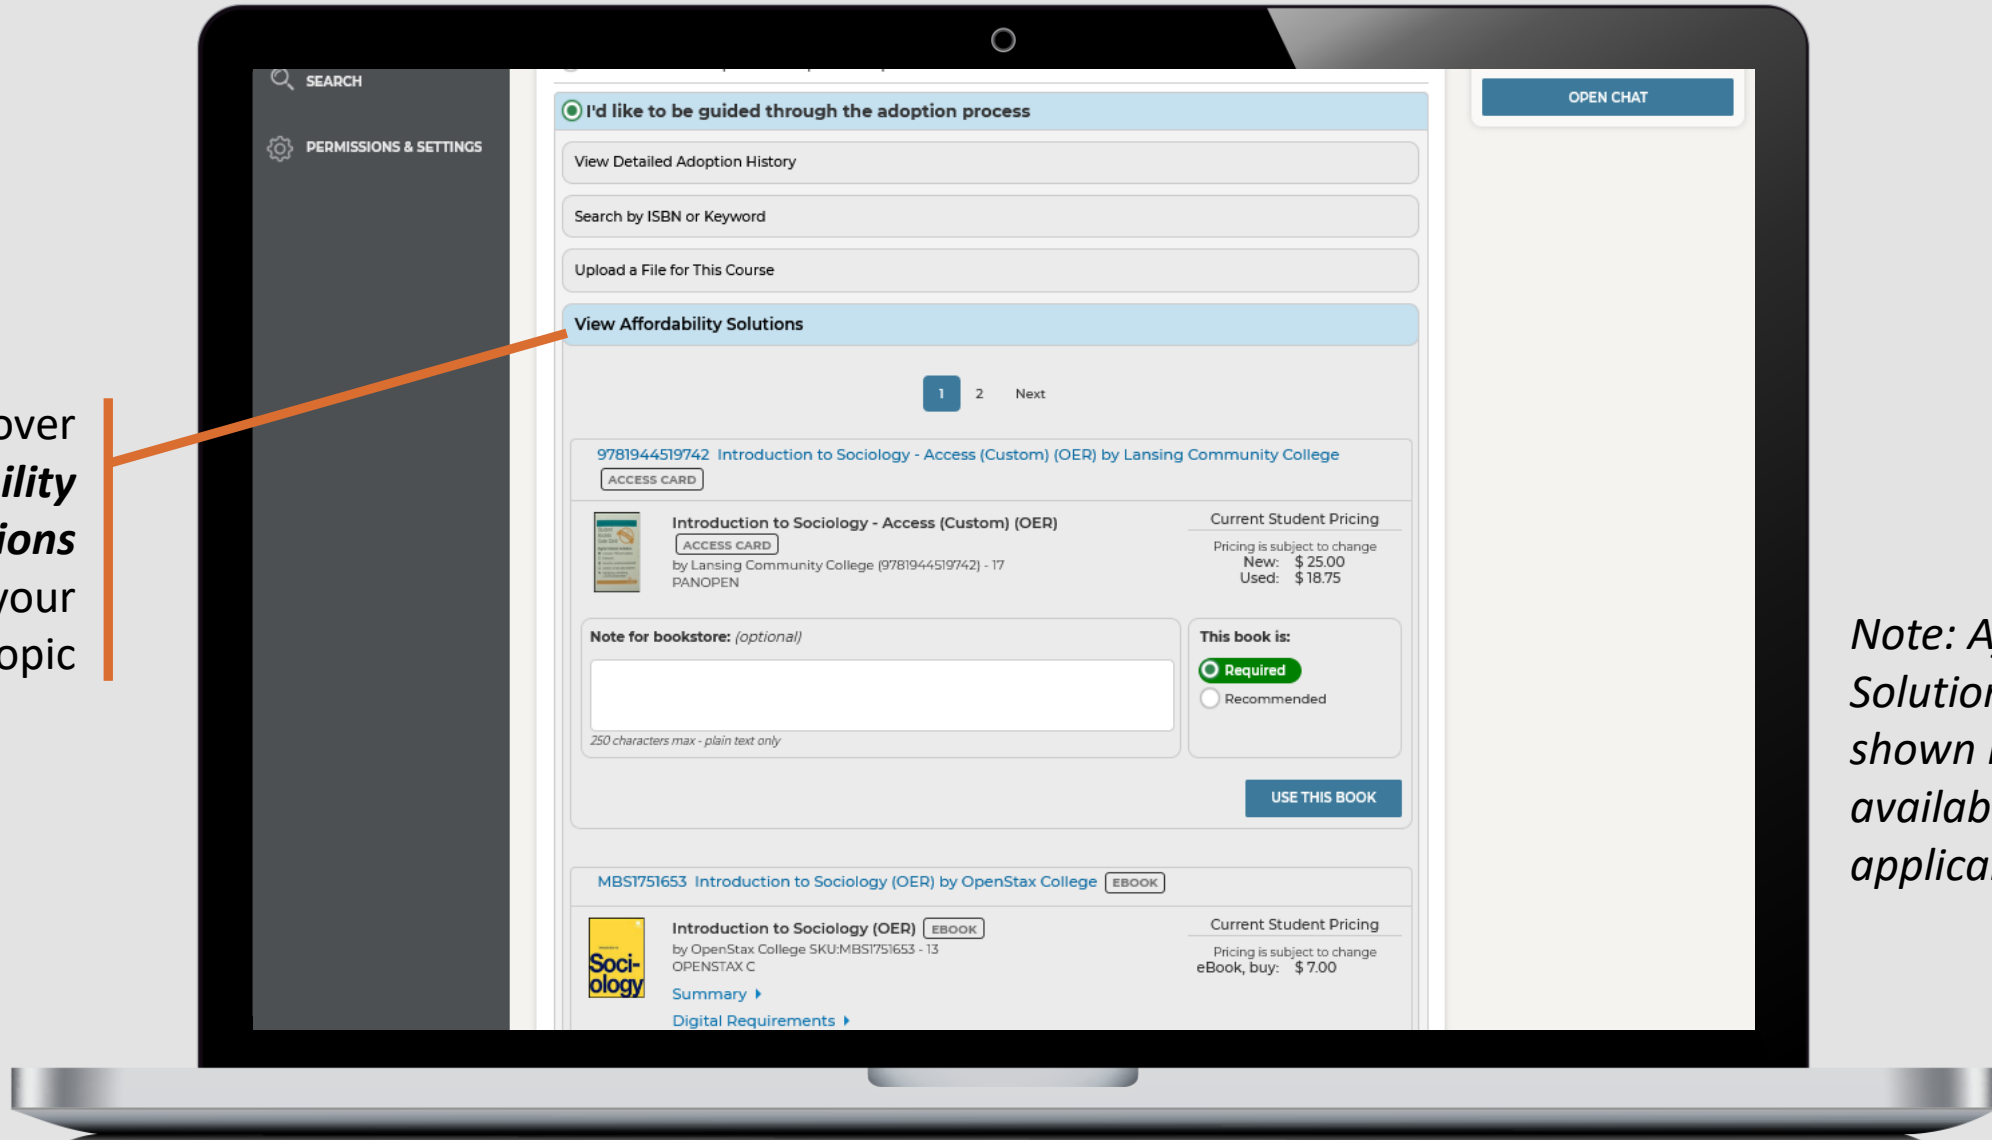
over
ility
ions
your
opic

SEARCH

PERMISSIONS & SETTINGS

I'd like to be guided through the adoption process

View Detailed Adoption History

Search by ISBN or Keyword

Upload a File for This Course

View Affordability Solutions

1 2 Next

9781944519742 Introduction to Sociology - Access (Custom) (OER) by Lansing Community College
ACCESS CARD

Introduction to Sociology - Access (Custom) (OER)
ACCESS CARD
by Lansing Community College (9781944519742) - 17
PANOPEN

Current Student Pricing
Pricing is subject to change
New: $ 25.00
Used: $ 18.75

Note for bookstore: (optional)
250 characters max - plain text only

This book is:
Required
Recommended

USE THIS BOOK

MBS1751653 Introduction to Sociology (OER) by OpenStax College EBOOK

Soci-ology

Introduction to Sociology (OER) EBOOK
by OpenStax College SKU:MBS1751653 - 13
OPENSTAX C
Summary
Digital Requirements

Current Student Pricing
Pricing is subject to change
eBook, buy: $ 7.00

OPEN CHAT

Note: A
Solutio
shown
availab
applica